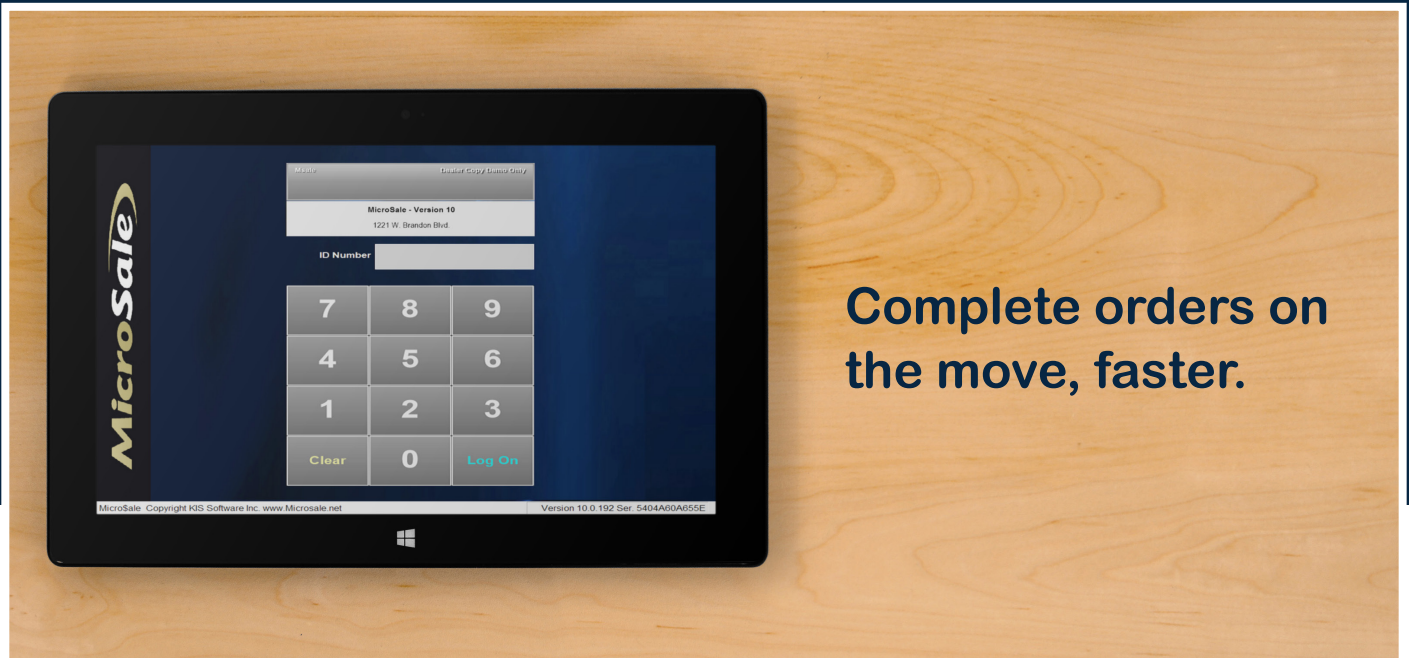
MicroSale

Mode

Dealer Copy Demo Only

MicroSale - Version 10

1221 W. Brandon Blvd.

ID Number

| 7 | 8 | 9 |
|---|---|---|
| 4 | 5 | 6 |
| 1 | 2 | 3 |
| Clear | 0 | Log On |

MicroSale Copyright KIS Software Inc. www.Microsale.net

Version 10.0.192 Ser. 5404A60A655E

Complete orders on the move, faster.